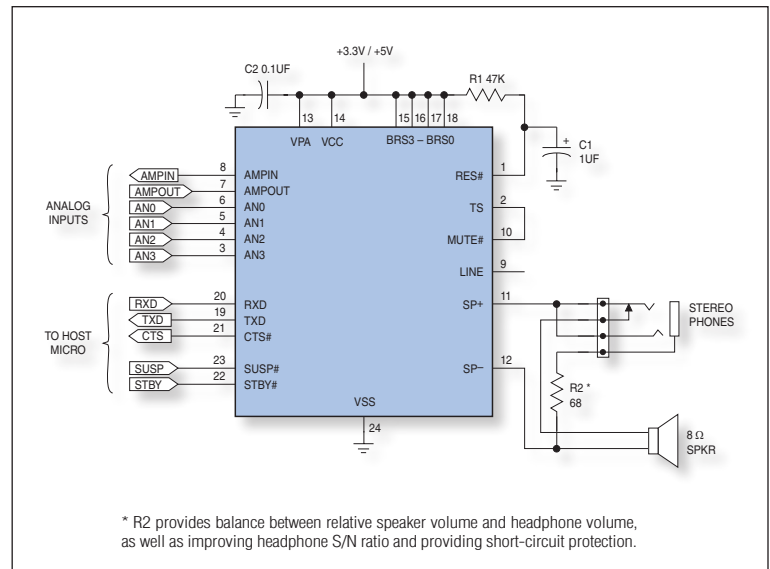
+3.3V / +5V

C2 0.1UF

R1 47K

13 14 15 16 17 18

VPA VCC BRS3 – BRS0

C1 1UF

ANALOG INPUTS

AMPIN 8 AMPIN
AMPOUT 7 AMPOUT
AN0 6 AN0
AN1 5 AN1
AN2 4 AN2
AN3 3 AN3

RES# 1
TS 2
MUTE# 10
LINE 9

TO HOST MICRO

RXD 20 RXD
TXD 19 TXD
CTS 21 CTS#
SUSP 23 SUSP#
STBY 22 STBY#

SP+ 11
SP– 12

VSS
24

STEREO PHONES

R2 * 68

8 Ω SPKR

* R2 provides balance between relative speaker volume and headphone volume, as well as improving headphone S/N ratio and providing short-circuit protection.